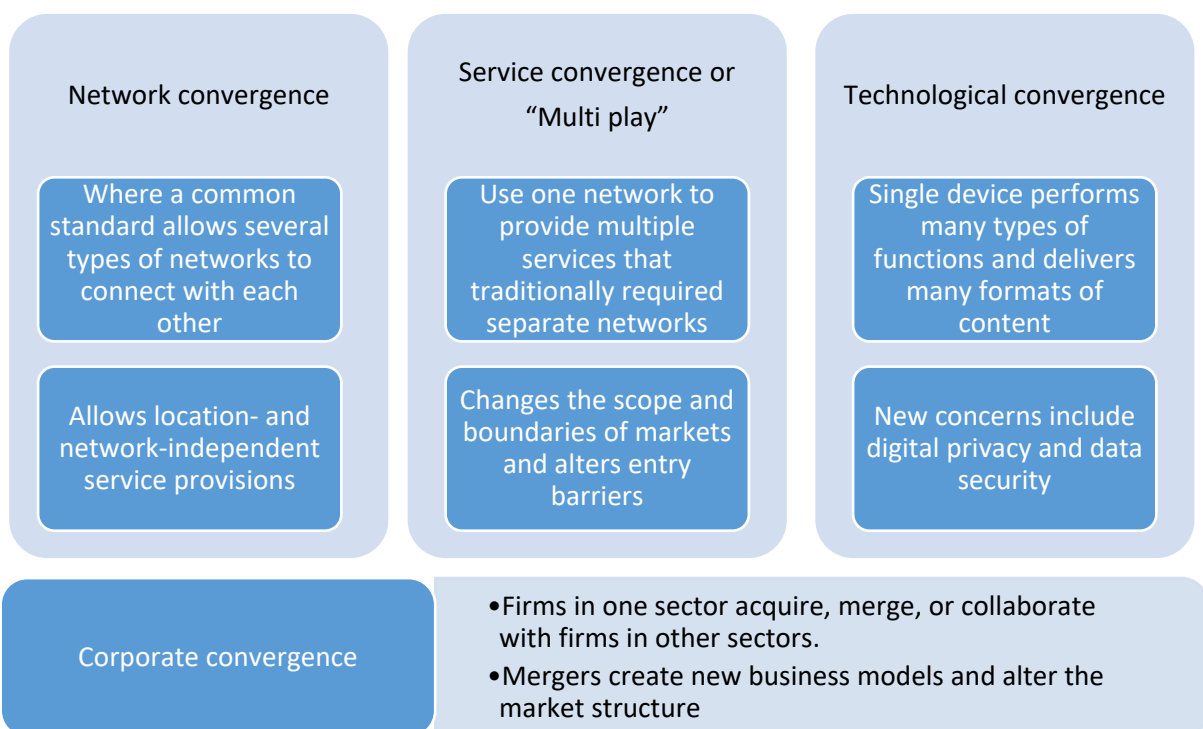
Network convergence

Where a common standard allows several types of networks to connect with each other

Allows location- and network-independent service provisions

Service convergence or "Multi play"

Use one network to provide multiple services that traditionally required separate networks

Changes the scope and boundaries of markets and alters entry barriers

Technological convergence

Single device performs many types of functions and delivers many formats of content

New concerns include digital privacy and data security

Corporate convergence

•Firms in one sector acquire, merge, or collaborate with firms in other sectors.

•Mergers create new business models and alter the market structure